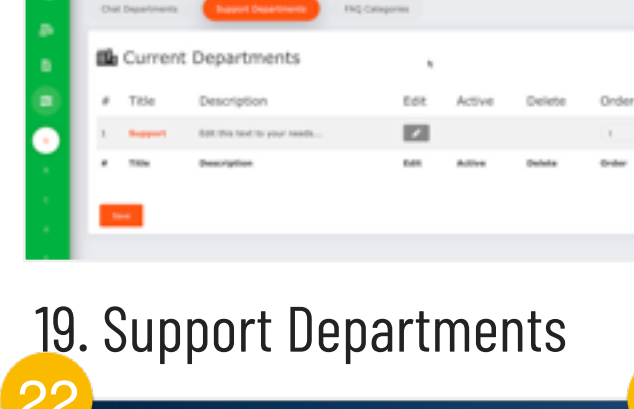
Chat Departments Support Departments FAQ Categories

Current Departments

| # | Title | Description | Edit | Active | Delete | Order |
|---|---|---|---|---|---|---|
| 1 | Support | Edit this text to your needs... | | | | 1 |
| # | Title | Description | Edit | Active | Delete | Order |

Save

19. Support Departments

22